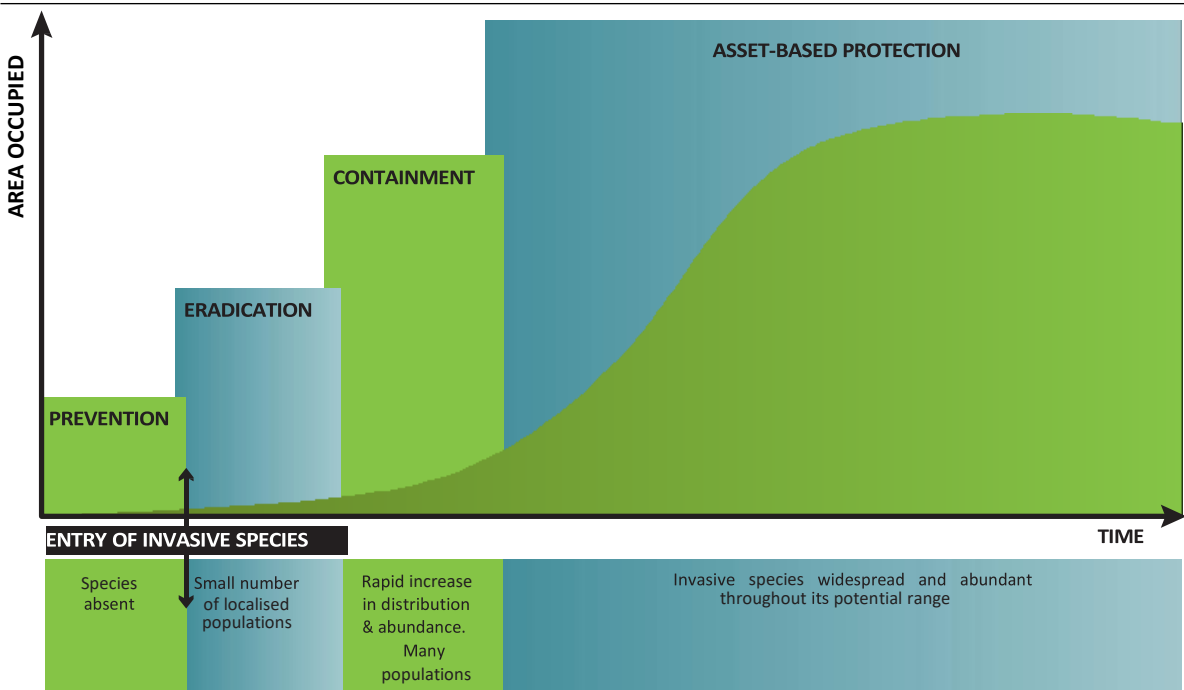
AREA OCCUPIED

ASSET-BASED PROTECTION

CONTAINMENT

ERADICATION

PREVENTION

ENTRY OF INVASIVE SPECIES

TIME

Species absent

Small number of localised populations

Rapid increase in distribution & abundance. Many populations

Invasive species widespread and abundant throughout its potential range